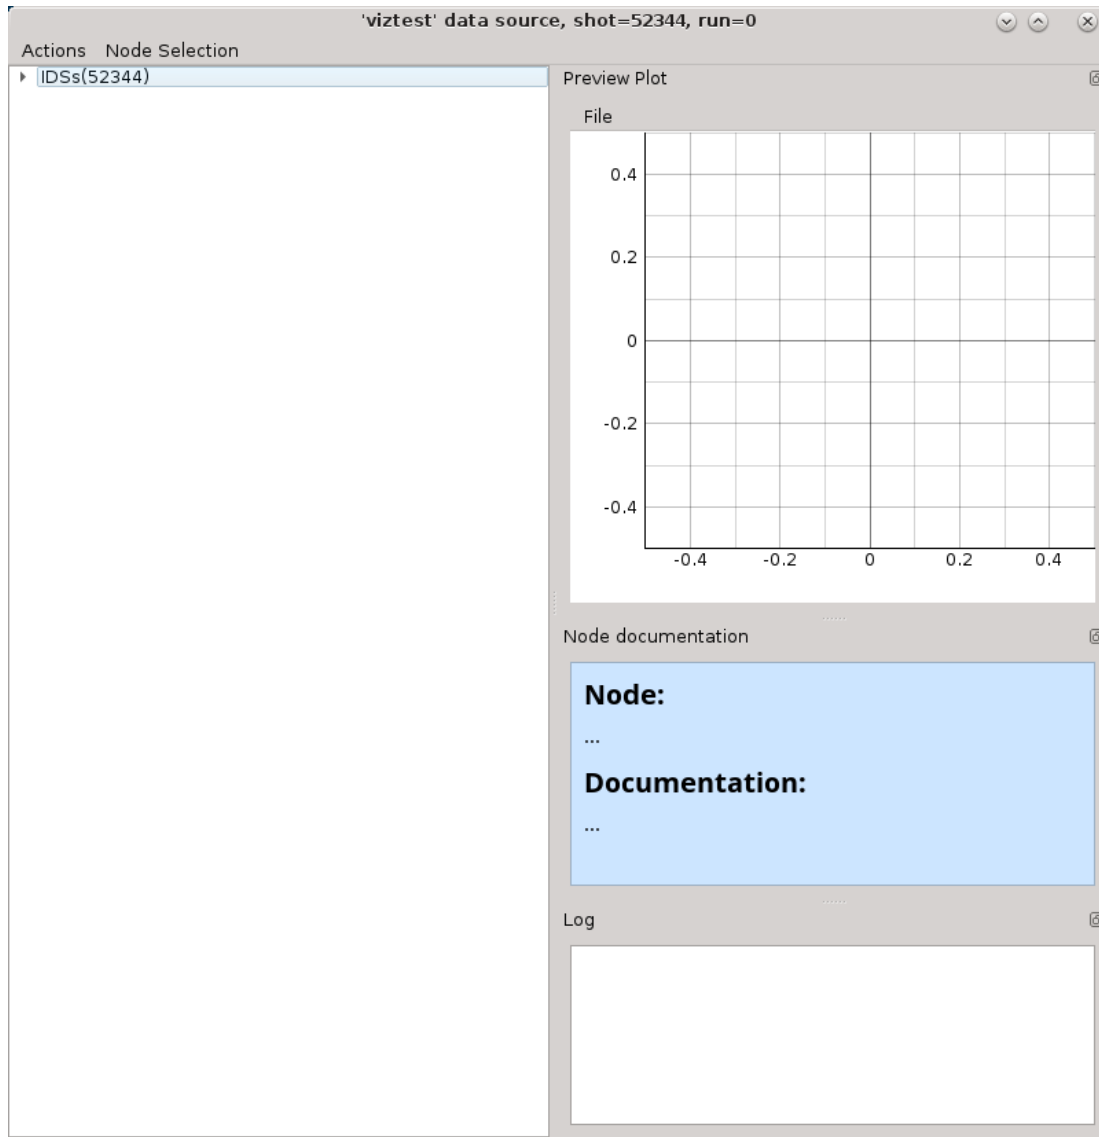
'viztest' data source, shot=52344, run=0

Actions Node Selection

IDSs(52344)

Preview Plot

File

0.4
0.2
0
-0.2
-0.4

-0.4 -0.2 0 0.2 0.4

Node documentation

**Node:**

...

**Documentation:**

...

Log